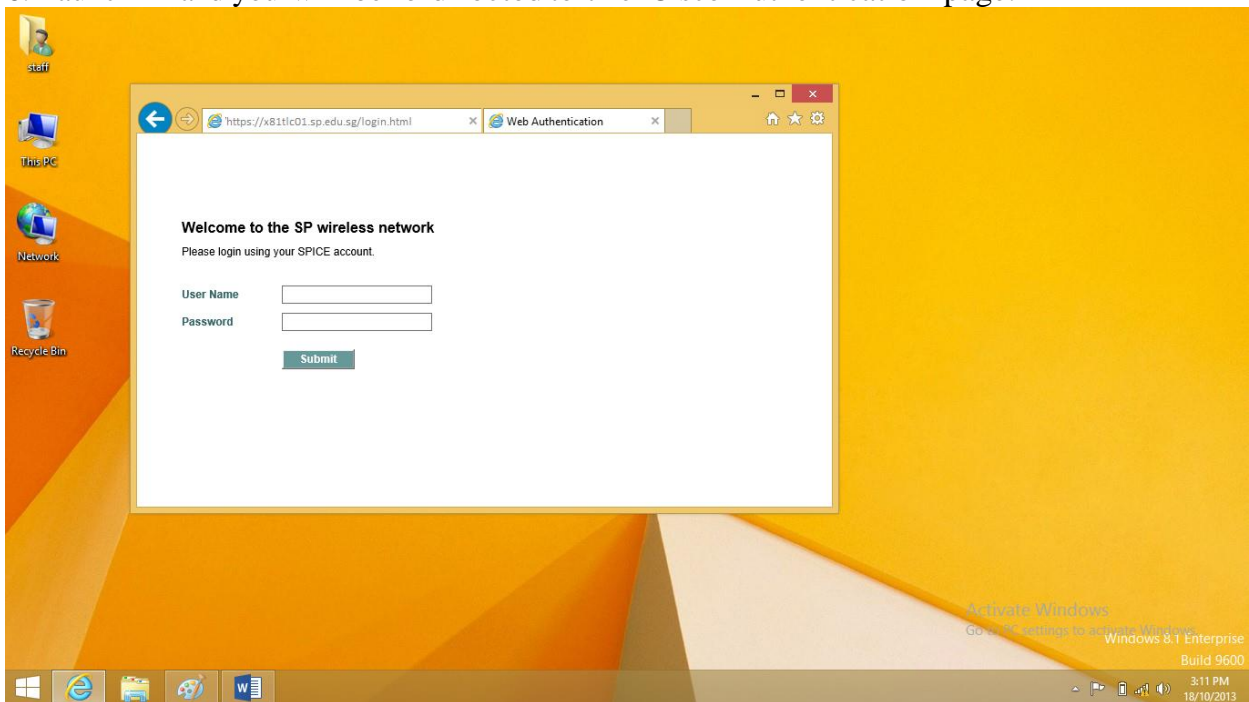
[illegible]

staff

This PC

Network

Recycle Bin

https://x81tlc01.sp.edu.sg/login.html

Web Authentication

Welcome to the SP wireless network

Please login using your SPICE account.

User Name

Password

Submit

Activate Windows
Go to PC settings to activate Windows.
Windows 8.1 Enterprise
Build 9600

3:11 PM
18/10/2013